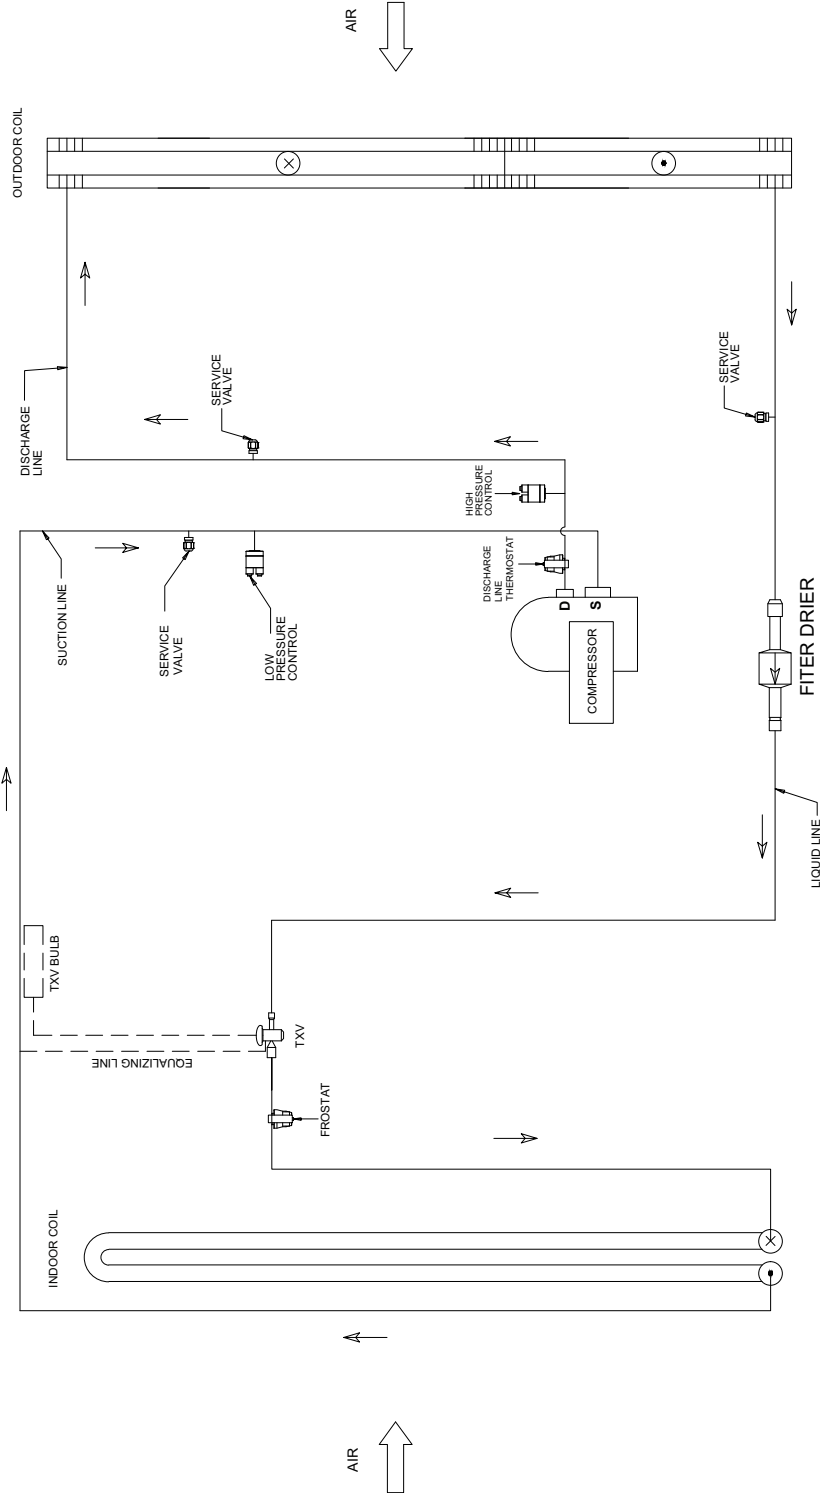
AIR

OUTDOOR COIL

DISCHARGE LINE

SERVICE VALVE

HIGH PRESSURE CONTROL

SERVICE VALVE

SUCTION LINE

SERVICE VALVE

LOW PRESSURE CONTROL

DISCHARGE LINE THERMOSTAT

D

S

COMPRESSOR

FITER DRIER

LIQUID LINE

TXV BULB

EQUALIZING LINE

TXV

FROSTAT

INDOOR COIL

AIR